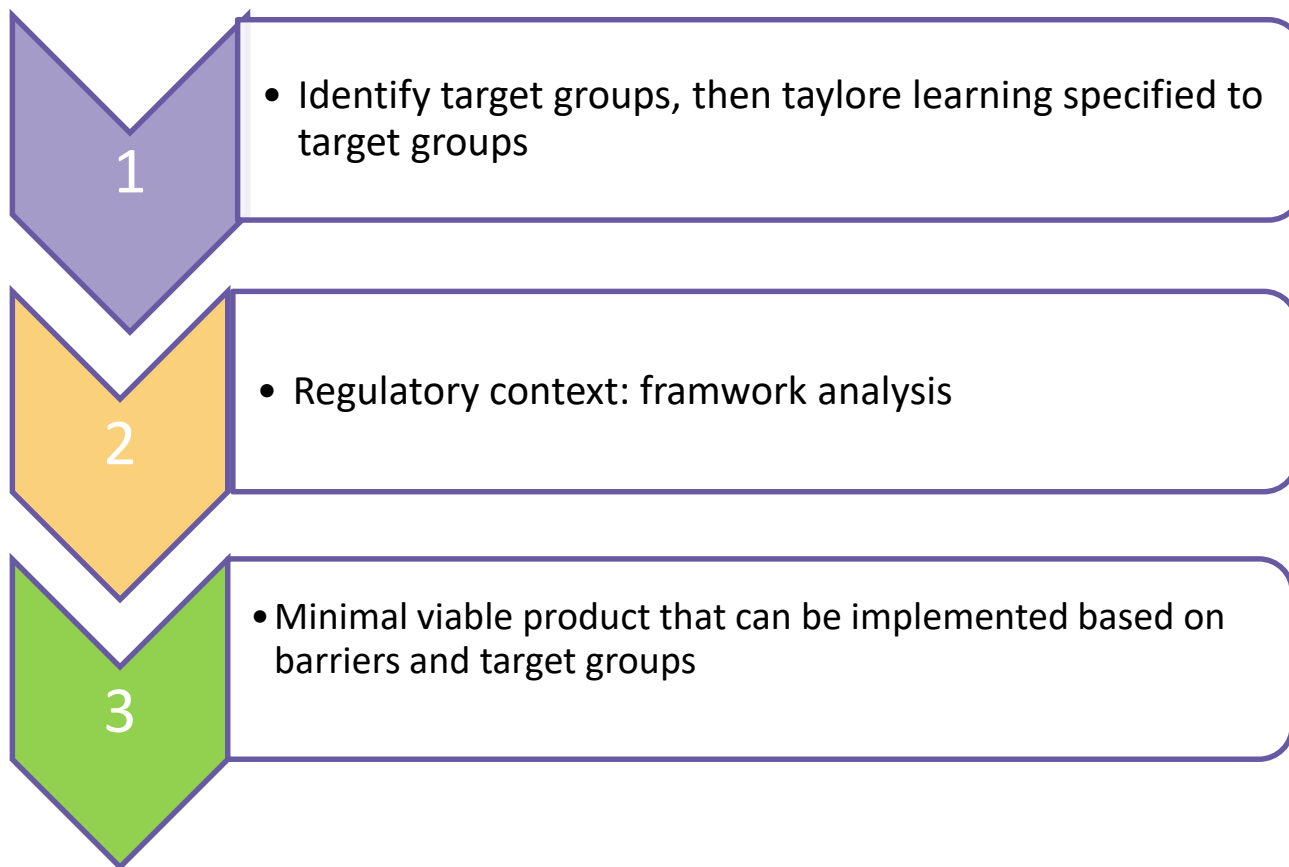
1

• Identify target groups, then taylore learning specified to target groups

2

• Regulatory context: framwork analysis

3

• Minimal viable product that can be implemented based on barriers and target groups